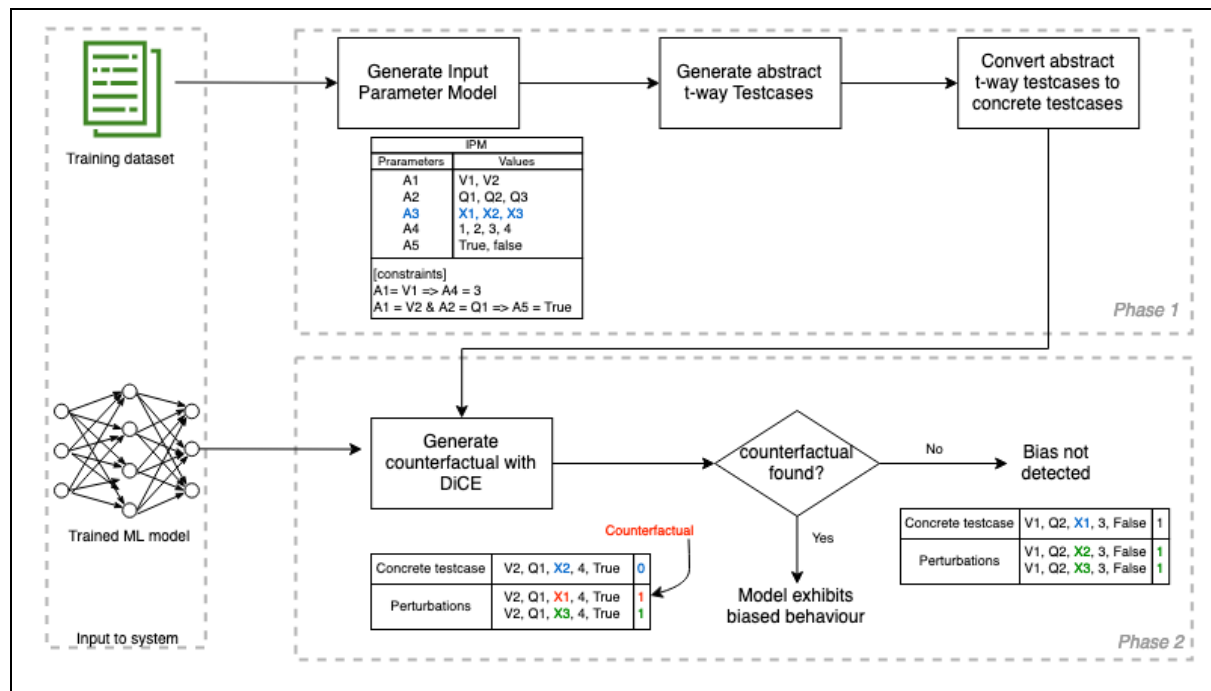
Training dataset

Generate Input Parameter Model

Generate abstract t-way Testcases

Convert abstract t-way testcases to concrete testcases

| IPM | |
|---|---|
| Parameters | Values |
| A1 | V1, V2 |
| A2 | Q1, Q2, Q3 |
| A3 | X1, X2, X3 |
| A4 | 1, 2, 3, 4 |
| A5 | True, false |

[constraints]
A1= V1 => A4 = 3
A1 = V2 & A2 = Q1 => A5 = True

Phase 1

Trained ML model

Generate counterfactual with DiCE

counterfactual found?

No

Bias not detected

Yes

Model exhibits biased behaviour

Counterfactual

| Concrete testcase | V2, Q1, X2, 4, True | 0 |
|---|---|---|
| Perturbations | V2, Q1, X1, 4, True<br>V2, Q1, X3, 4, True | 1<br>1 |

| Concrete testcase | V1, Q2, X1, 3, False | 1 |
|---|---|---|
| Perturbations | V1, Q2, X2, 3, False<br>V1, Q2, X3, 3, False | 1<br>1 |

Input to system

Phase 2